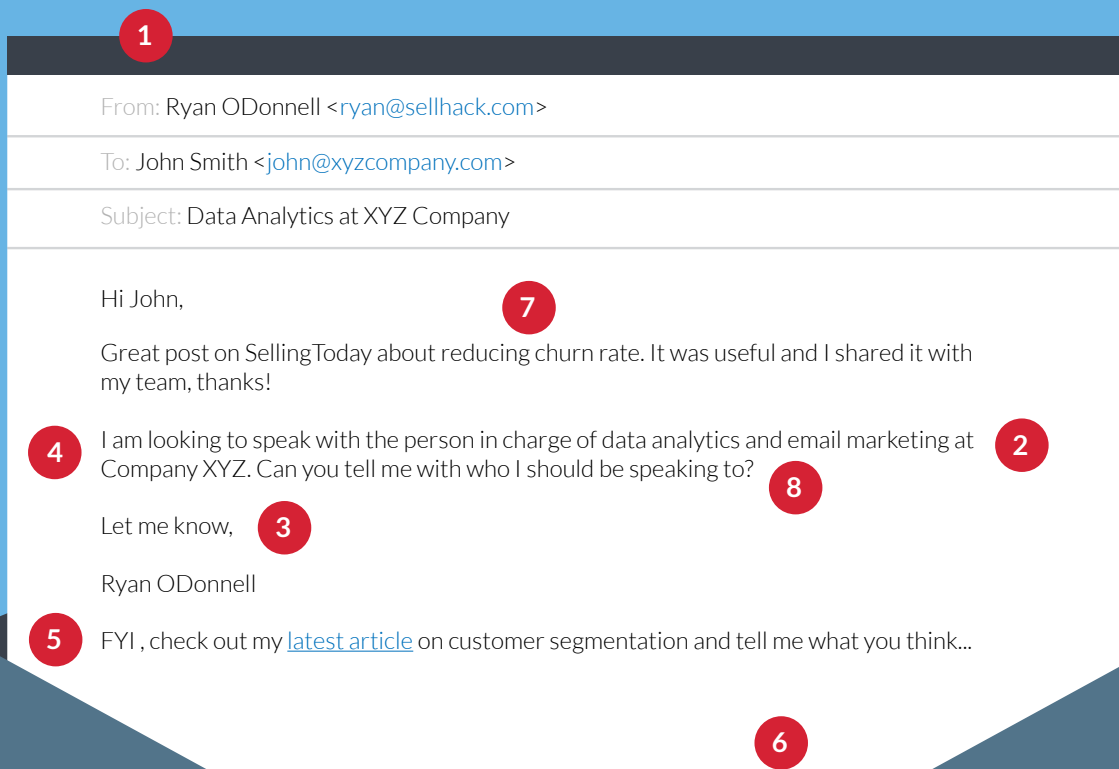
1

From: Ryan ODonnell <ryan@sellhack.com>

To: John Smith <john@xyzcompany.com>

Subject: Data Analytics at XYZ Company

Hi John,

7

Great post on SellingToday about reducing churn rate. It was useful and I shared it with my team, thanks!

4

I am looking to speak with the person in charge of data analytics and email marketing at Company XYZ. Can you tell me with who I should be speaking to?

2

8

Let me know,

3

Ryan ODonnell

5

FYI , check out my latest article on customer segmentation and tell me what you think...

6